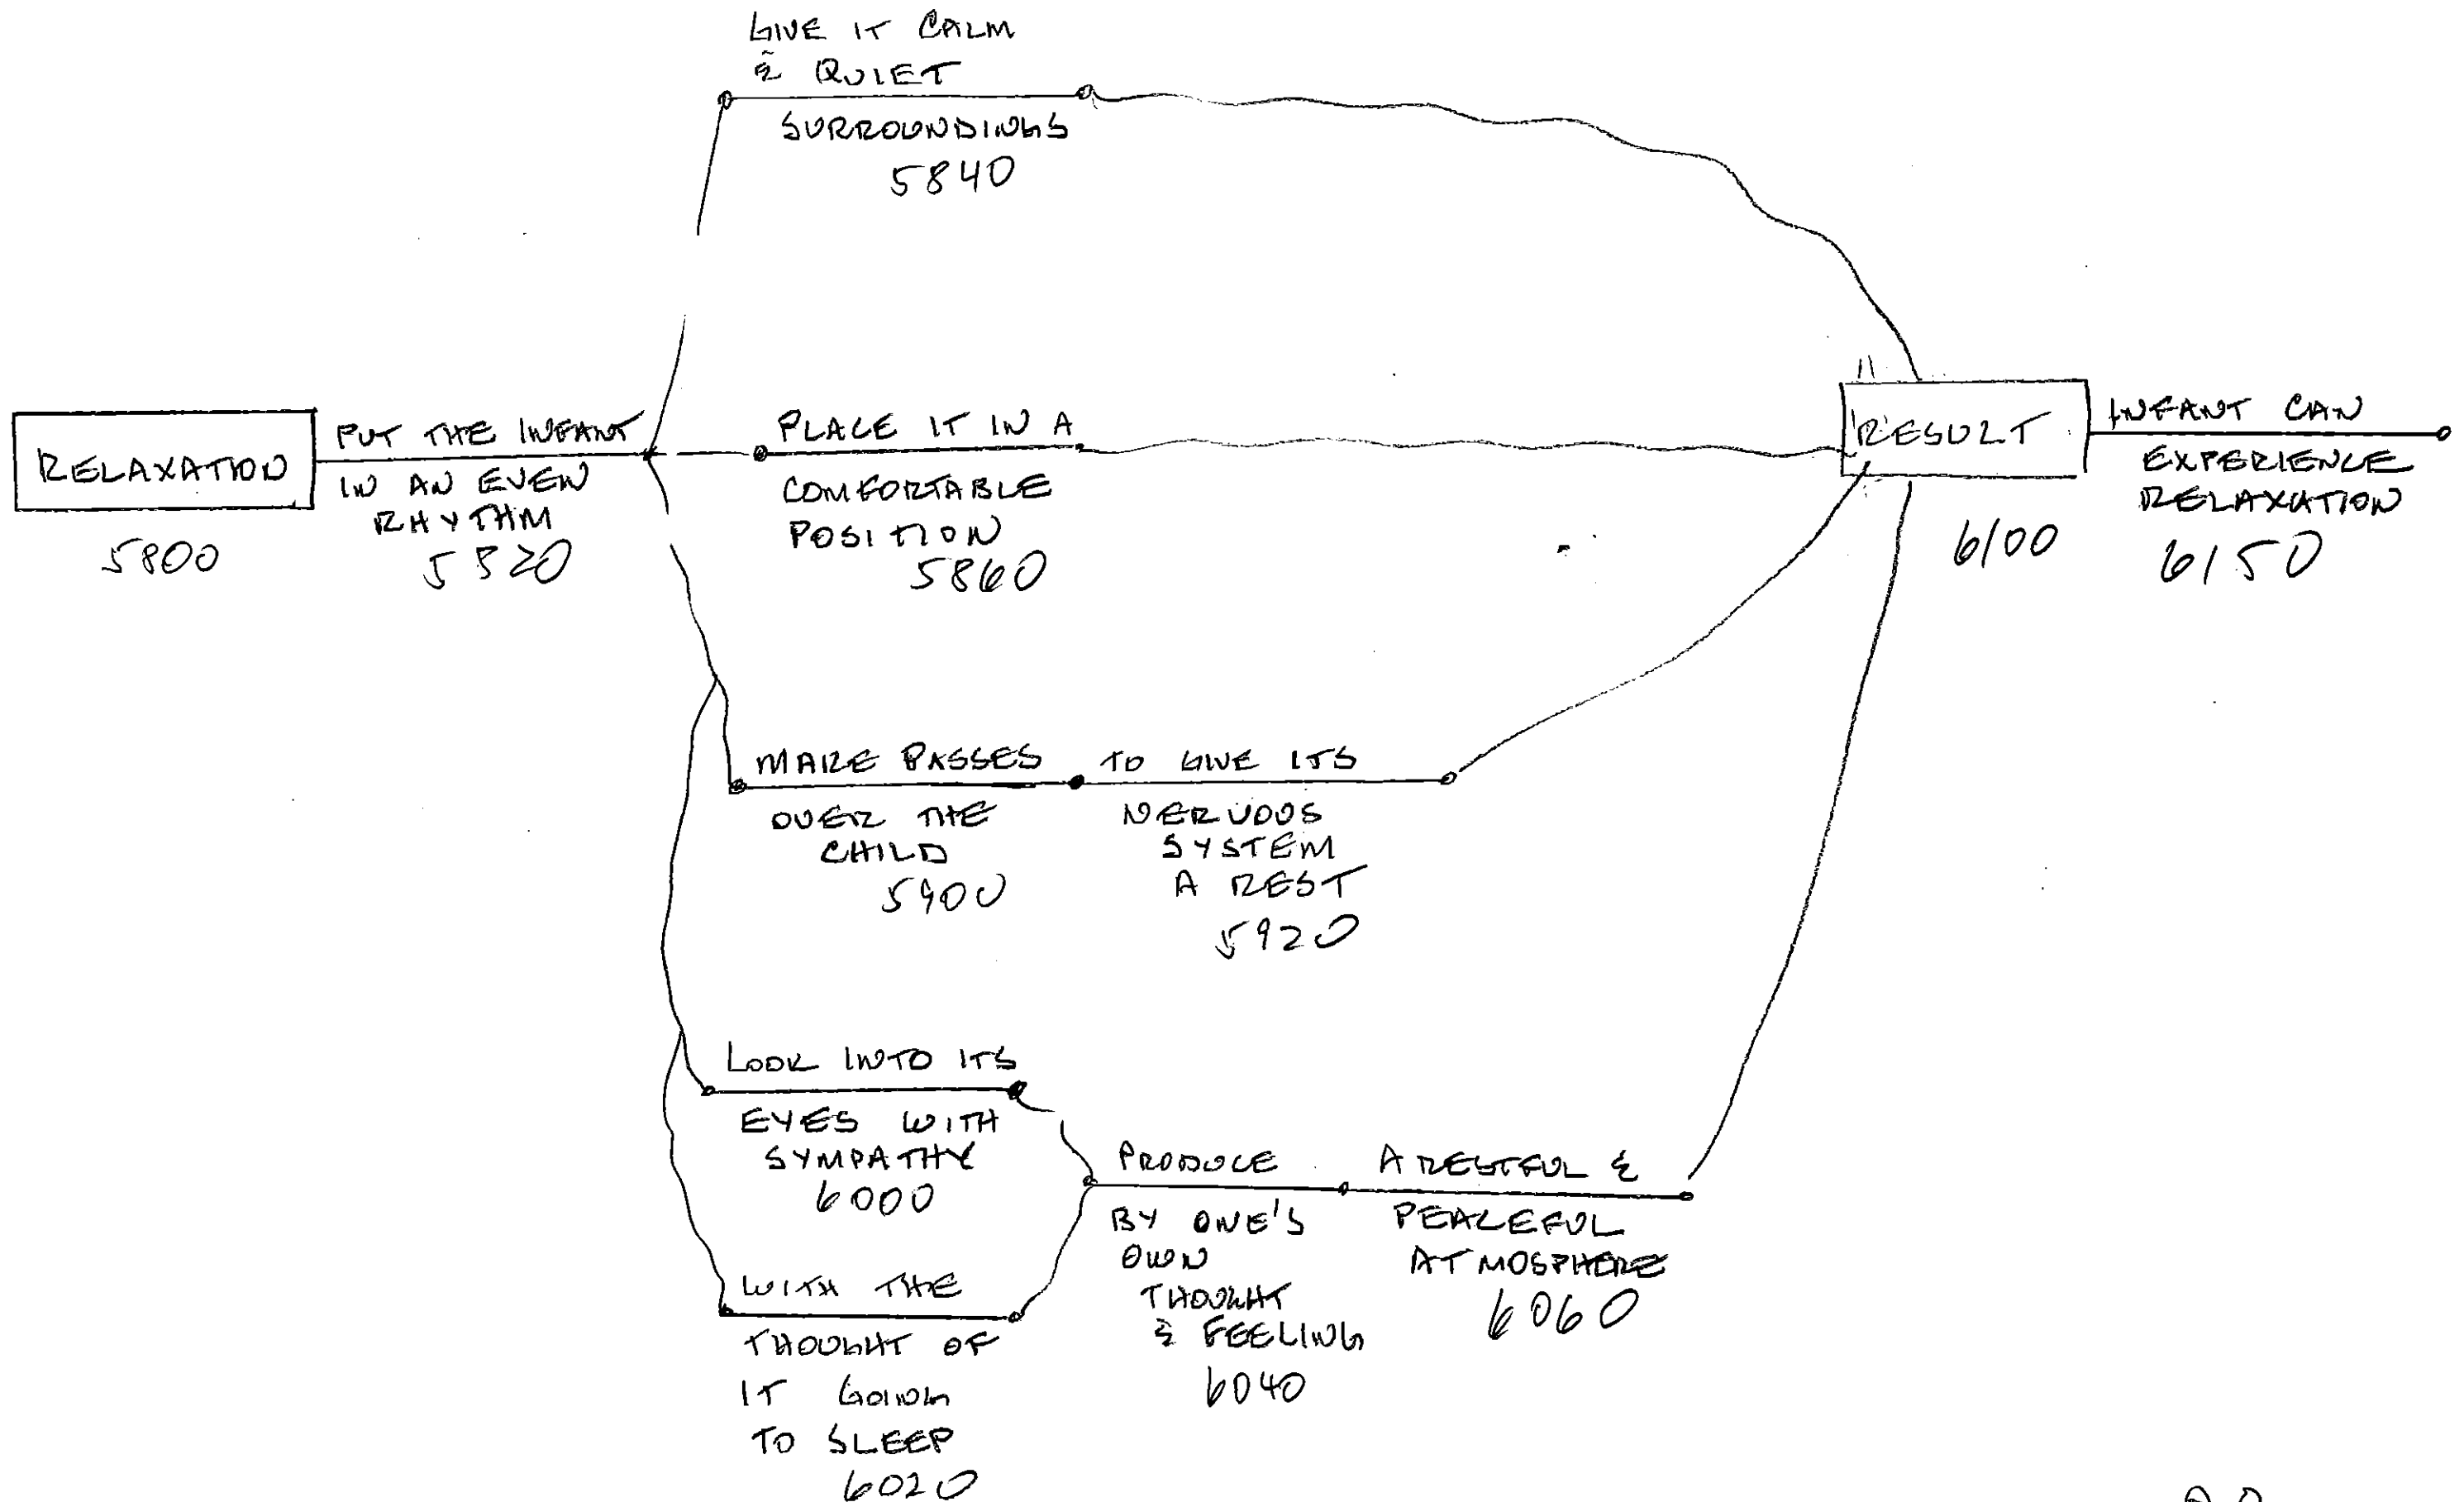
RELAXATION
5800

PUT THE INFANT IN AN EVEN RHYTHM
5820

GIVE IT CALM & QUIET SURROUNDINGS
5840

PLACE IT IN A COMFORTABLE POSITION
5860

MAKE PASSES OVER THE CHILD
5900

TO GIVE ITS NERVOUS SYSTEM A REST
5920

LOOK INTO ITS EYES WITH SYMPATHY
6000

WITH THE THOUGHT OF IT GOING TO SLEEP
6020

PRODUCE BY ONE'S OWN THOUGHT & FEELING
6040

A RESTFUL & PEACEFUL ATMOSPHERE
6060

RESULT
6100

INFANT CAN EXPERIENCE RELAXATION
6150